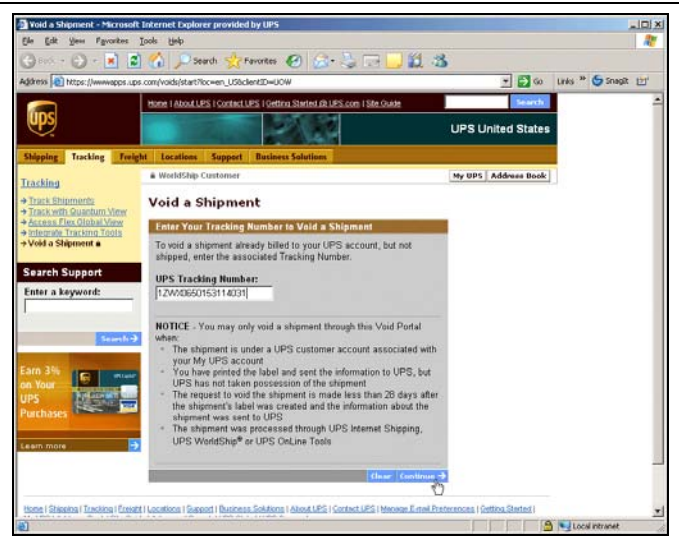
Void a Shipment - Microsoft Internet Explorer provided by UPS

File Edit View Favorites Tools Help

Back Search Favorites

Address https://wwwapps.ups.com/voids/start?loc=en_US&clientID=UOW

Go Links SnagIt

Home | About UPS | Contact UPS | Getting Started @ UPS.com | Site Guide

Search

UPS United States

Shipping Tracking Freight Locations Support Business Solutions

WorldShip Customer

My UPS Address Book

Tracking

→ Track Shipments
→ Track with Quantum View
→ Access Flex Global View
→ Integrate Tracking Tools
→ Void a Shipment

Search Support

Enter a keyword:

Search

Earn 3% on Your UPS Purchases

Learn more

Void a Shipment

Enter Your Tracking Number to Void a Shipment

To void a shipment already billed to your UPS account, but not shipped, enter the associated Tracking Number.

UPS Tracking Number:

1ZWX0650153114031

NOTICE - You may only void a shipment through this Void Portal when:

- The shipment is under a UPS customer account associated with your My UPS account
- You have printed the label and sent the information to UPS, but UPS has not taken possession of the shipment
- The request to void the shipment is made less than 28 days after the shipment's label was created and the information about the shipment was sent to UPS
- The shipment was processed through UPS Internet Shipping, UPS WorldShip® or UPS OnLine Tools

Clear Continue

Home | Shipping | Tracking | Freight | Locations | Support | Business Solutions | About UPS | Contact UPS | Manage E-mail Preferences | Getting Started |

Local intranet